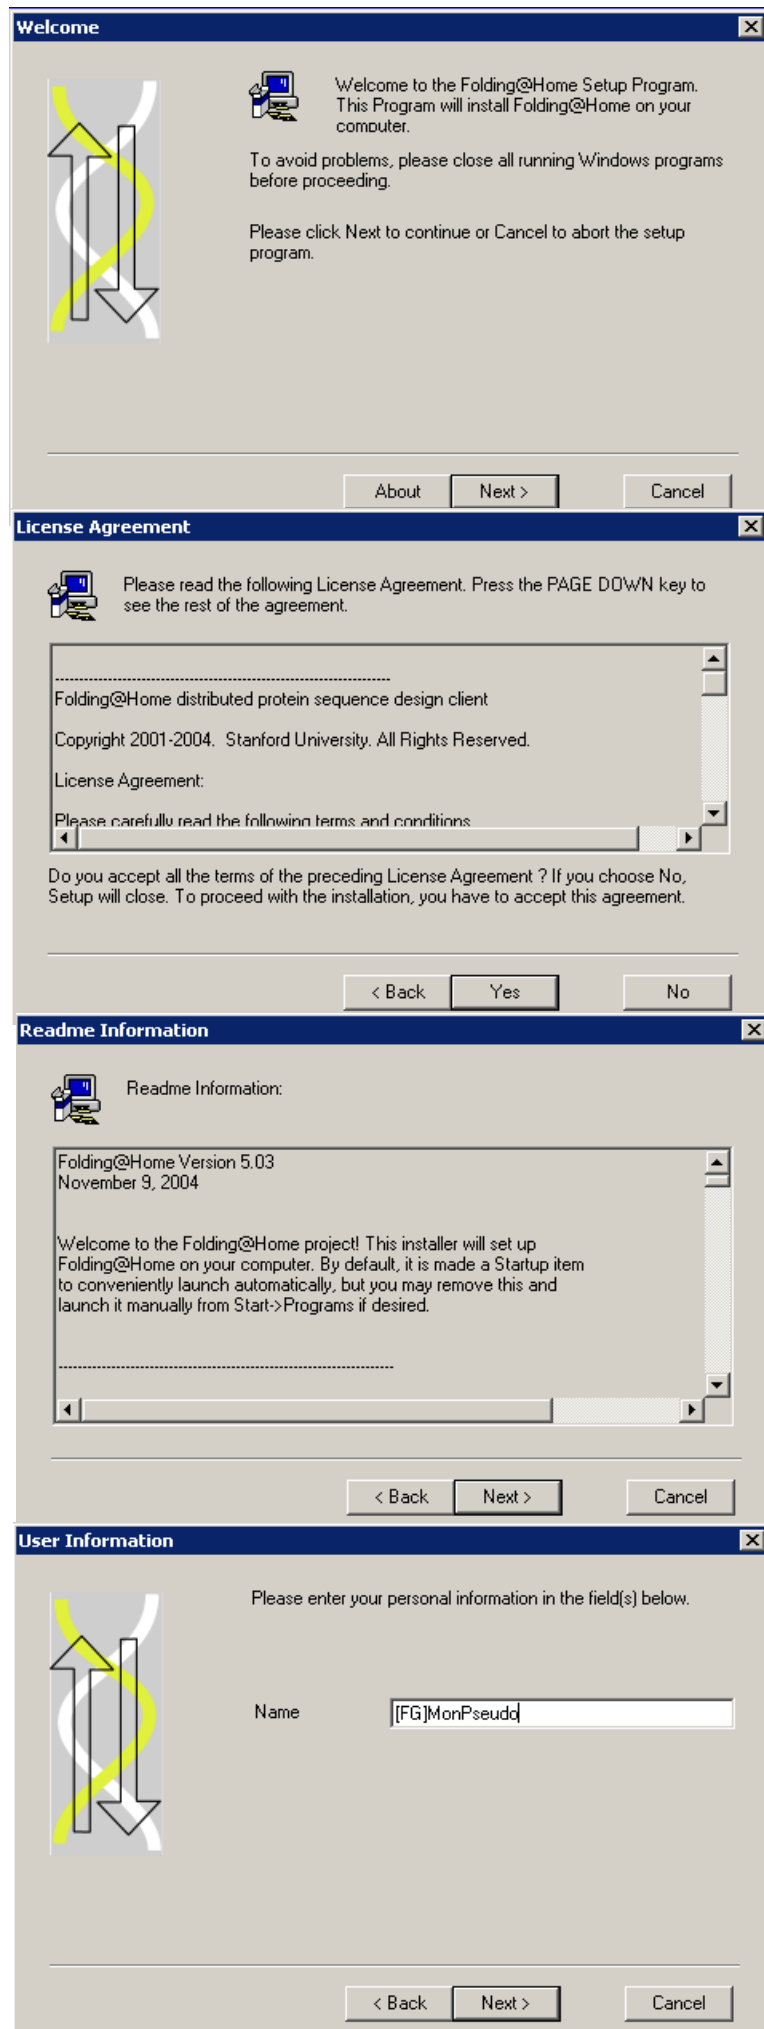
Welcome

Welcome to the Folding@Home Setup Program. This Program will install Folding@Home on your computer.

To avoid problems, please close all running Windows programs before proceeding.

Please click Next to continue or Cancel to abort the setup program.

About | Next > | Cancel

License Agreement

Please read the following License Agreement. Press the PAGE DOWN key to see the rest of the agreement.

--------------------------------------------------------------------
Folding@Home distributed protein sequence design client

Copyright 2001-2004. Stanford University. All Rights Reserved.

License Agreement:

Please carefully read the following terms and conditions

Do you accept all the terms of the preceding License Agreement ? If you choose No, Setup will close. To proceed with the installation, you have to accept this agreement.

< Back | Yes | No

Readme Information

Readme Information:

Folding@Home Version 5.03
November 9, 2004

Welcome to the Folding@Home project! This installer will set up Folding@Home on your computer. By default, it is made a Startup item to conveniently launch automatically, but you may remove this and launch it manually from Start->Programs if desired.

--------------------------------------------------------------------

< Back | Next > | Cancel

User Information

Please enter your personal information in the field(s) below.

Name [FG]MonPseudo

< Back | Next > | Cancel